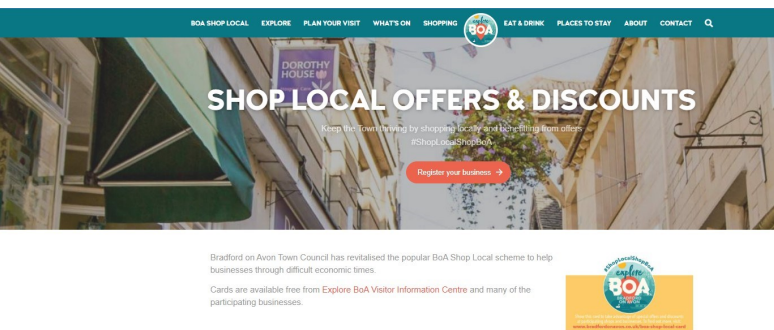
BOA SHOP LOCAL EXPLORE PLAN YOUR VISIT WHAT'S ON SHOPPING explore BoA EAT & DRINK PLACES TO STAY ABOUT CONTACT

DOROTHY HOUSE

SHOP LOCAL OFFERS & DISCOUNTS

Keep the Town thriving by shopping locally and benefitting from offers #ShopLocalShopBoA

Register your business →

Bradford on Avon Town Council has revitalised the popular BoA Shop Local scheme to help businesses through difficult economic times.

Cards are available free from Explore BoA Visitor Information Centre and many of the participating businesses.

#ShopLocalShopBoA
explore
BoA
BRADFORD ON AVON
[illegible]
www.bradfordonavon.co.uk/boa-shop-local-card